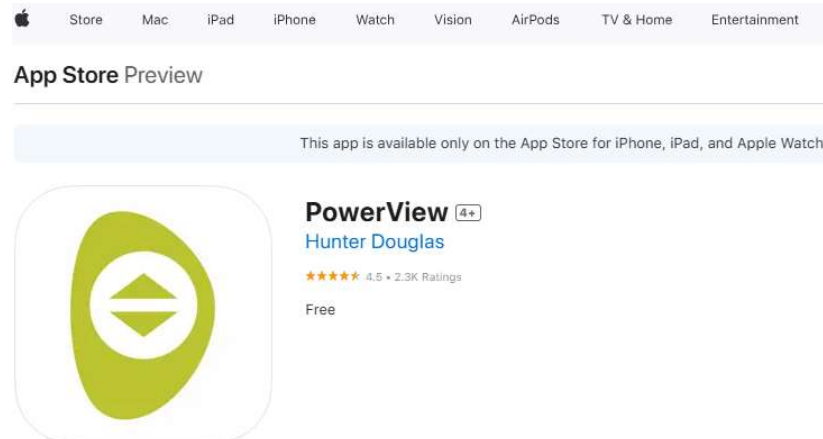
Store Mac iPad iPhone Watch Vision AirPods TV & Home Entertainment

App Store Preview

This app is available only on the App Store for iPhone, iPad, and Apple Watch

PowerView 4+

Hunter Douglas

★★★★★ 4.5 • 2.3K Ratings

Free